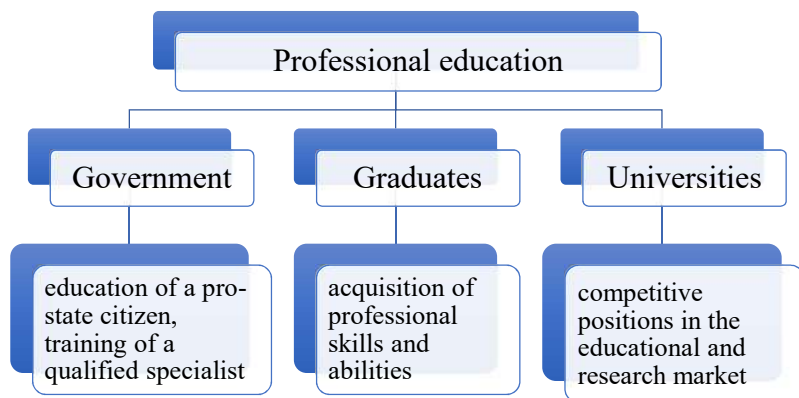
Professional education

Government

Graduates

Universities

education of a pro-state citizen, training of a qualified specialist

acquisition of professional skills and abilities

competitive positions in the educational and research market